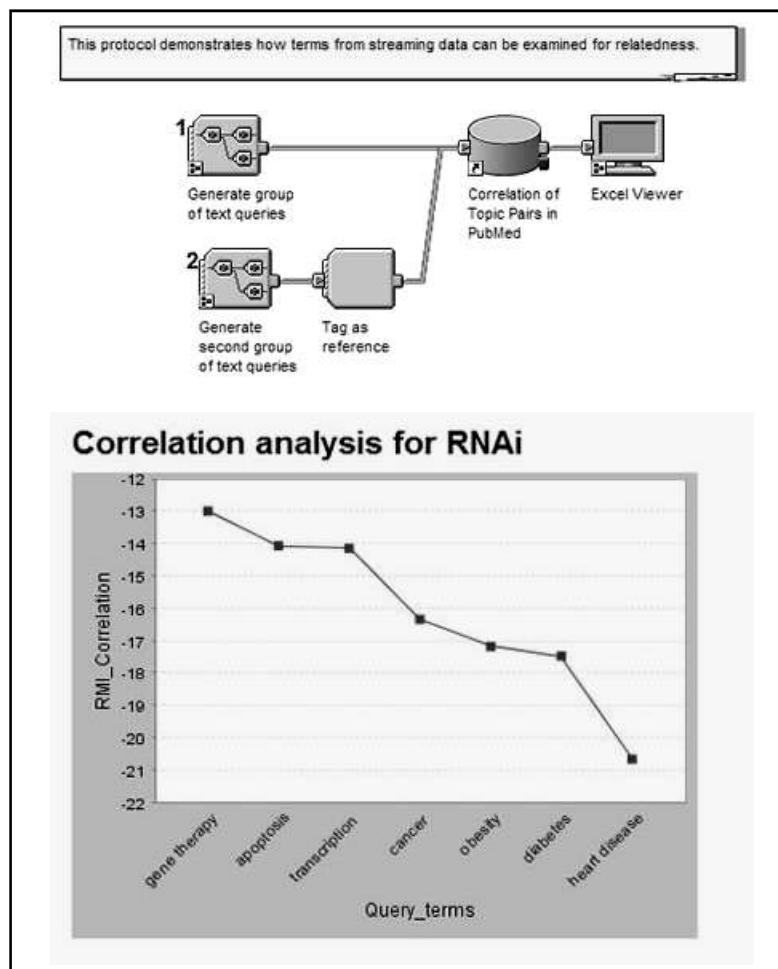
This protocol demonstrates how terms from streaming data can be examined for relatedness.

1

Generate group of text queries

Correlation of Topic Pairs in PubMed

Excel Viewer

2

Generate second group of text queries

Tag as reference

Correlation analysis for RNAi

RMI_Correlation

-12
-13
-14
-15
-16
-17
-18
-19
-20
-21
-22

gene therapy
apoptosis
transcription
cancer
obesity
diabetes
heart disease

Query_terms